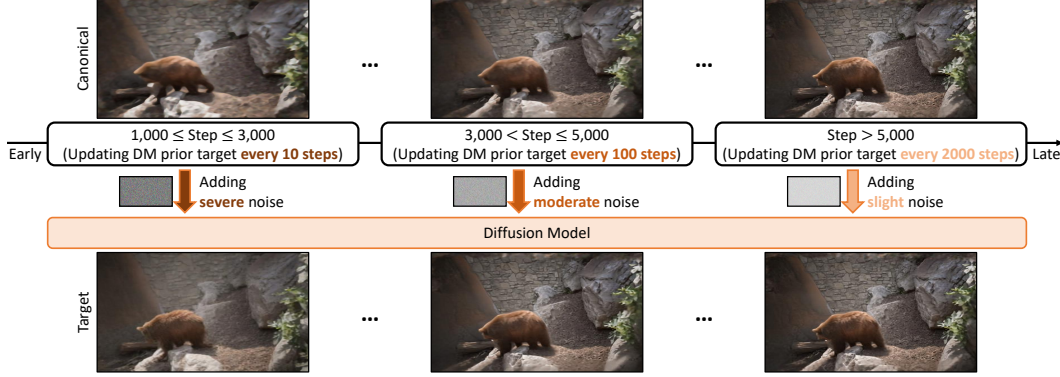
Canonical

...

...

Early

$1{,}000 \leq$ Step $\leq 3{,}000$
(Updating DM prior target every 10 steps)

$3{,}000 <$ Step $\leq 5{,}000$
(Updating DM prior target every 100 steps)

Step $> 5{,}000$
(Updating DM prior target every 2000 steps)

Late

Adding
severe noise

Adding
moderate noise

Adding
slight noise

Diffusion Model

Target

...

...